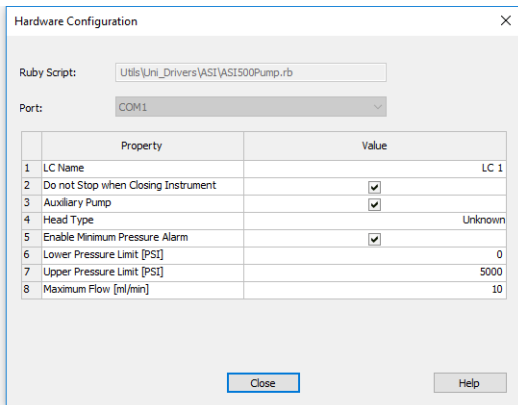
Hardware Configuration

Ruby Script: Utils\Uni_Drivers\ASI\ASI500Pump.rb

Port: COM1

| | Property | Value |
|---|---|---|
| 1 | LC Name | LC 1 |
| 2 | Do not Stop when Closing Instrument | ☑ |
| 3 | Auxiliary Pump | ☑ |
| 4 | Head Type | Unknown |
| 5 | Enable Minimum Pressure Alarm | ☑ |
| 6 | Lower Pressure Limit [PSI] | 0 |
| 7 | Upper Pressure Limit [PSI] | 5000 |
| 8 | Maximum Flow [ml/min] | 10 |

Close

Help